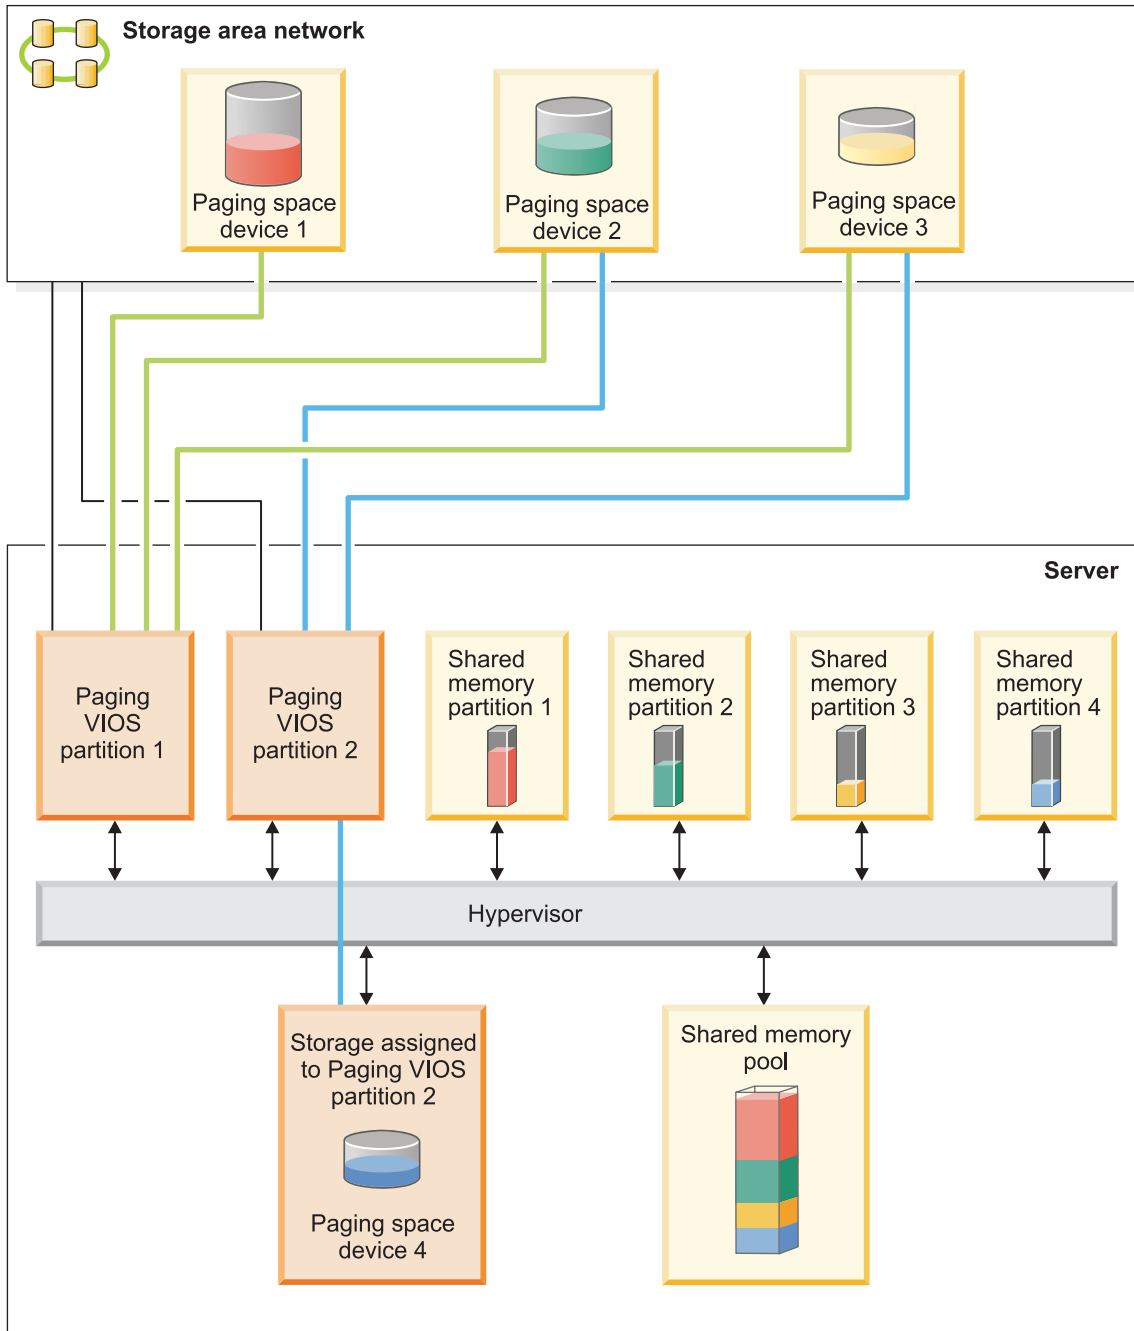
Storage area network

Paging space device 1

Paging space device 2

Paging space device 3

Server

Paging VIOS partition 1

Paging VIOS partition 2

Shared memory partition 1

Shared memory partition 2

Shared memory partition 3

Shared memory partition 4

Hypervisor

Storage assigned to Paging VIOS partition 2

Paging space device 4

Shared memory pool